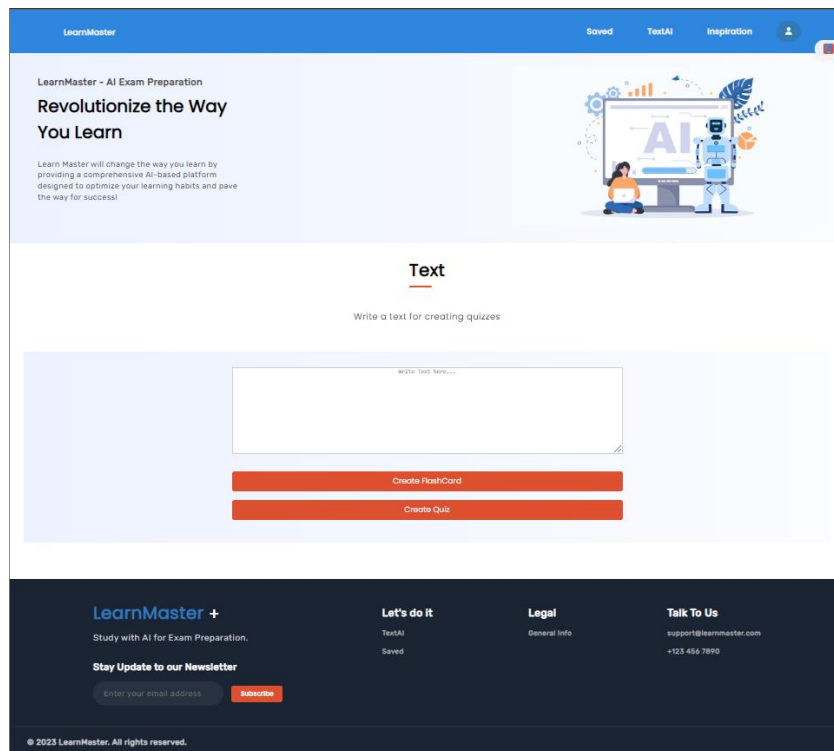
LearnMaster

Saved TextAI Inspiration

LearnMaster - AI Exam Preparation

Revolutionize the Way You Learn

Learn Master will change the way you learn by providing a comprehensive AI-based platform designed to optimize your learning habits and pave the way for success!

AI

Text

Write a text for creating quizzes

Write Text here...

Create FlashCard

Create Quiz

LearnMaster +

Study with AI for Exam Preparation.

Stay Update to our Newsletter

Enter your email address

Subscribe

Let's do it

TextAI

Saved

Legal

General Info

Talk To Us

support@learnmaster.com

+123 456 7890

© 2023 LearnMaster. All rights reserved.